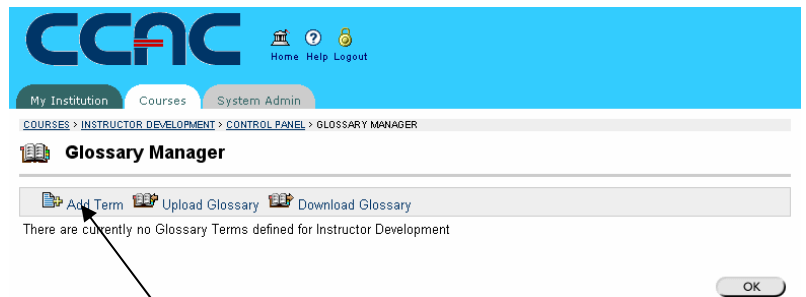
CCAC

Home Help Logout

My Institution Courses System Admin

COURSES > INSTRUCTOR DEVELOPMENT > CONTROL PANEL > GLOSSARY MANAGER

Glossary Manager

Add Term Upload Glossary Download Glossary

There are currently no Glossary Terms defined for Instructor Development

OK